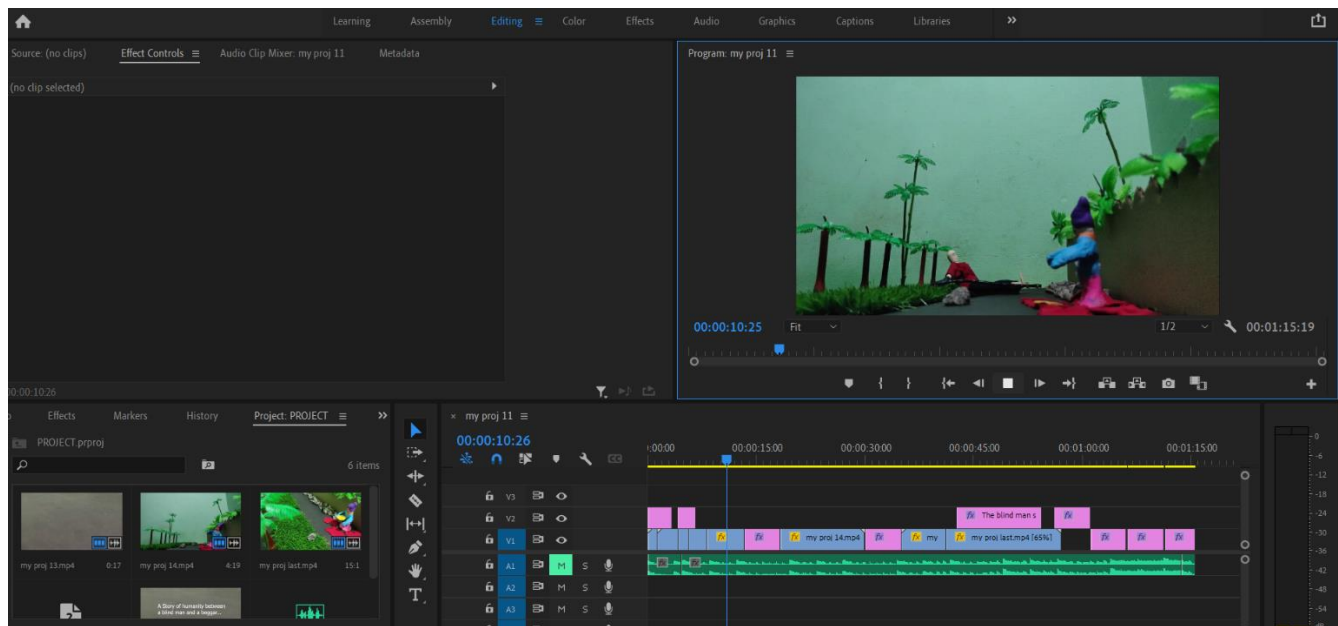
Learning Assembly Editing ≡ Color Effects Audio Graphics Captions Libraries »

Source: (no clips) Effect Controls ≡ Audio Clip Mixer: my proj 11 Metadata

(no clip selected)

00:00:10:26

Program: my proj 11 ≡

00:00:10:25 Fit 1/2 00:01:15:19

Effects Markers History Project: PROJECT ≡ »

PROJECT prproj

6 items

my proj 13.mp4 0:17 my proj 14.mp4 4:19 my proj last.mp4 15:1

A Story of humanity between a blind man and a beggar...

× my proj 11 ≡

00:00:10:26

:00:00 00:00:15:00 00:00:30:00 00:00:45:00 00:01:00:00 00:01:15:00

V3
V2 The blind man s
V1 my proj 14.mp4 my my proj last.mp4 [65%]
A1 M S
A2 M S
A3 M S

0 -6 -12 -18 -24 -30 -36 -42 -48